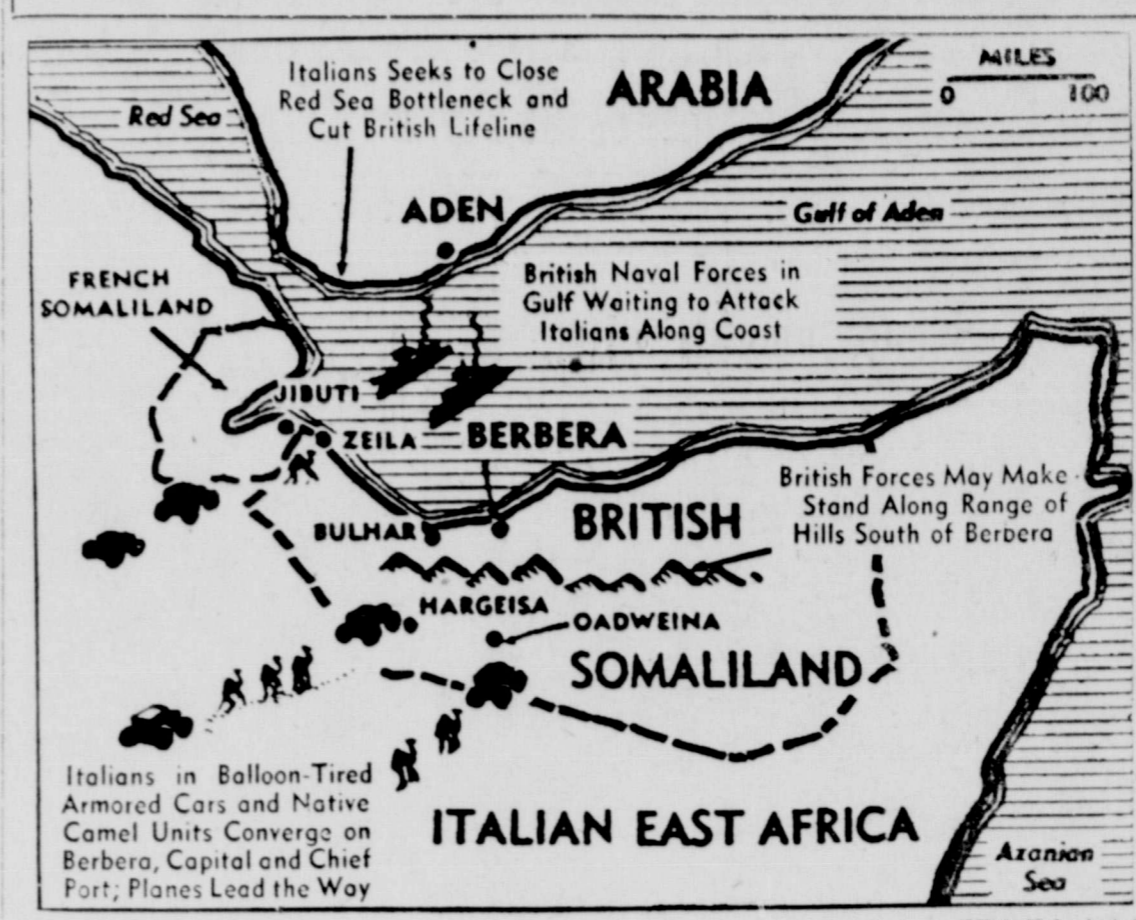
Italians Seeks to Close Red Sea Bottleneck and Cut British Lifeline

ARABIA

MILES
0 100

Red Sea

ADEN

Gulf of Aden

FRENCH SOMALILAND

British Naval Forces in Gulf Waiting to Attack Italians Along Coast

JIBUTI

ZEILA

BERBERA

British Forces May Make Stand Along Range of Hills South of Berbera

BULHAR

BRITISH

HARGEISA

OADWEINA

SOMALILAND

Italians in Balloon-Tired Armored Cars and Native Camel Units Converge on Berbera, Capital and Chief Port; Planes Lead the Way

ITALIAN EAST AFRICA

Azanian Sea